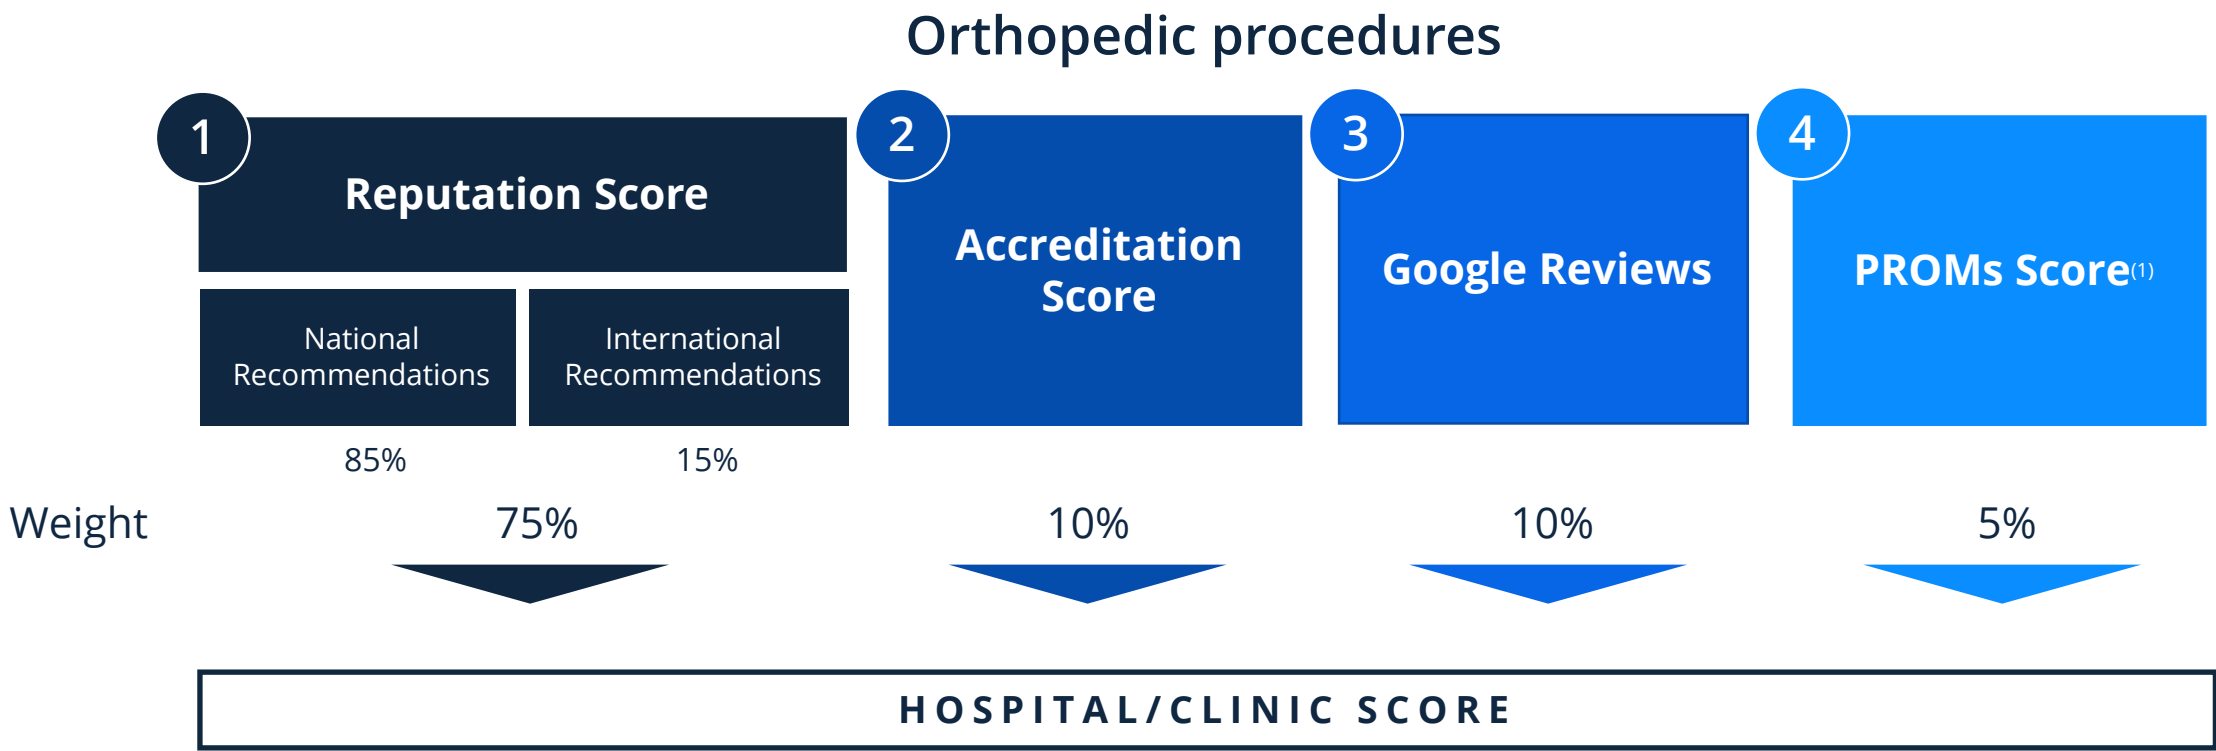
Orthopedic procedures

1

Reputation Score

National Recommendations

International Recommendations

85%

15%

2

Accreditation Score

3

Google Reviews

4

PROMs Score$^{(1)}$

Weight

75%

10%

10%

5%

HOSPITAL/CLINIC SCORE